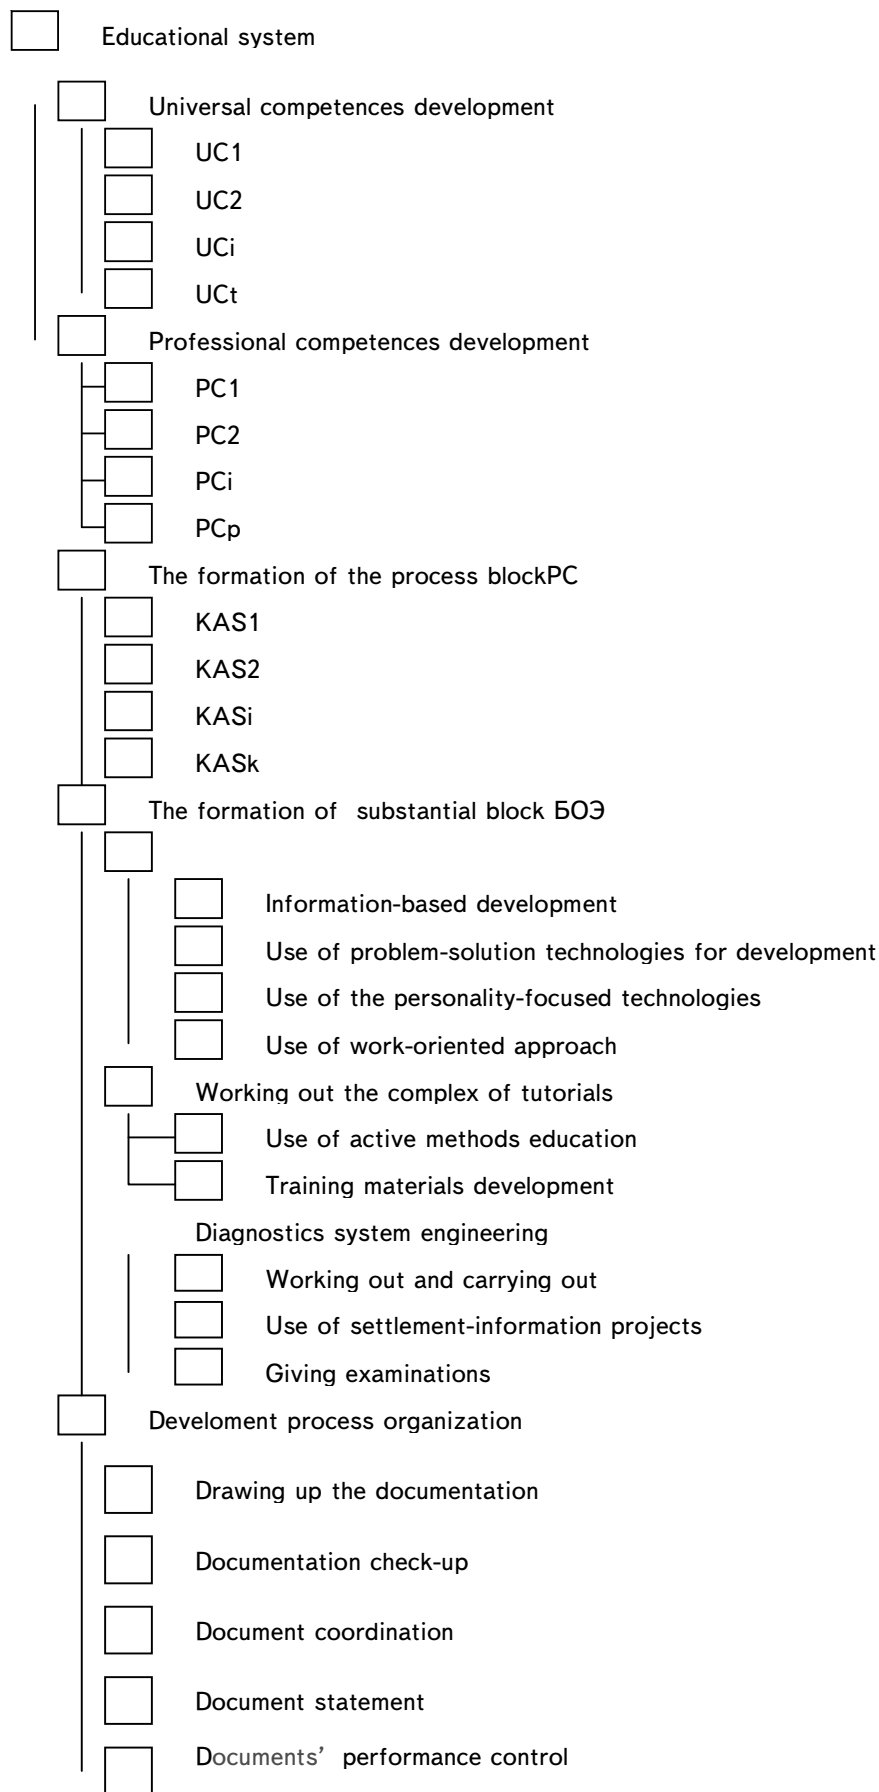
Educational system

Universal competences development

UC1

UC2

UCi

UCt

Professional competences development

PC1

PC2

PCi

PCp

The formation of the process blockPC

KAS1

KAS2

KASi

KASk

The formation of substantial block БОЭ

Information-based development

Use of problem-solution technologies for development

Use of the personality-focused technologies

Use of work-oriented approach

Working out the complex of tutorials

Use of active methods education

Training materials development

Diagnostics system engineering

Working out and carrying out

Use of settlement-information projects

Giving examinations

Develoment process organization

Drawing up the documentation

Documentation check-up

Document coordination

Document statement

Documents' performance control